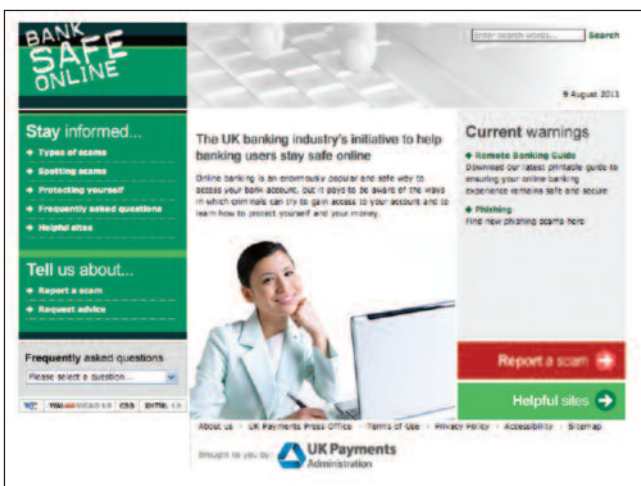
BANK SAFE ONLINE

Enter search words... Search

9 August 2011

Stay informed...
Types of scams
Spotting scams
Protecting yourself
Frequently asked questions
Helpful sites

Tell us about...
Report a scam
Request advice

Frequently asked questions
Please select a question...

W3C WAI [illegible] CSS XHTML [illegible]

The UK banking industry's initiative to help banking users stay safe online

Online banking is an enormously popular and safe way to access your bank account, but it pays to be aware of the ways in which criminals can try to gain access to your account and to learn how to protect yourself and your money.

Current warnings

Remote Banking Guide
Download our latest printable guide to ensuring your online banking experience remains safe and secure

Phishing
Find new phishing scams here

Report a scam

Helpful sites

About us | UK Payments Press Office | Terms of Use | Privacy Policy | Accessibility | Sitemap

Brought to you by: UK Payments Administration